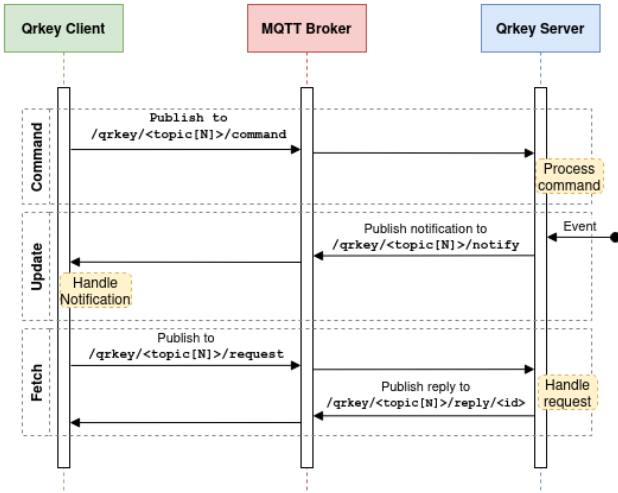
Qrkey Client

MQTT Broker

Qrkey Server

Command

Publish to
/qrkey/<topic[N]>/command

Process command

Update

Event

Publish notification to
/qrkey/<topic[N]>/notify

Handle Notification

Fetch

Publish to
/qrkey/<topic[N]>/request

Publish reply to
/qrkey/<topic[N]>/reply/<id>

Handle request